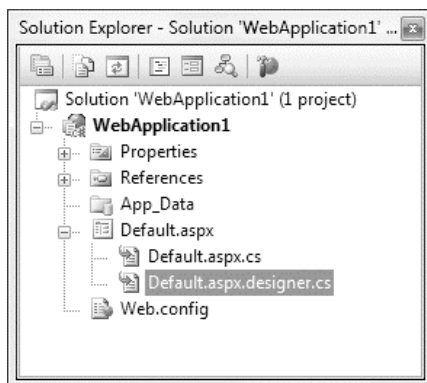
Solution Explorer - Solution 'WebApplication1' ...

Solution 'WebApplication1' (1 project)
WebApplication1
Properties
References
App_Data
Default.aspx
Default.aspx.cs
Default.aspx.designer.cs
Web.config